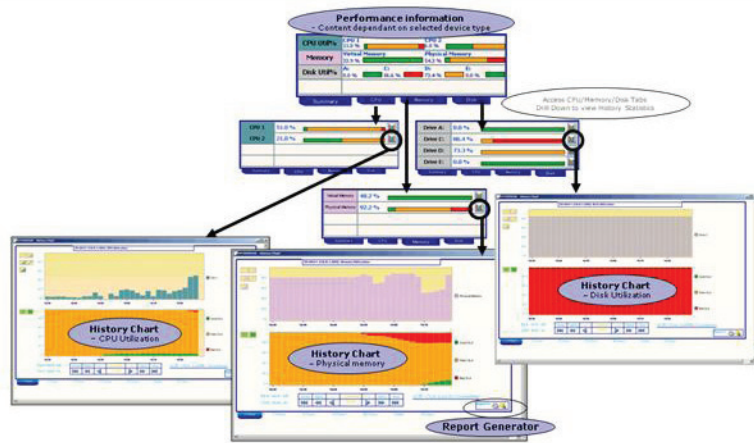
Performance information
- Content dependant on selected device type

CPU Util%
CPU 1
CPU 2
Memory
Virtual Memory
Physical Memory
Disk Util%
Summary
CPU
Memory
Disk

Access CPU/Memory/Disk Tabs
Drill Down to view History Statistics

CPU 1 53.0 %
CPU 2 21.0 %

Drive A: 0.0 %
Drive C: 86.4 %
Drive D: 73.3 %
Drive E: 0.0 %

Virtual Memory 48.2 %
Physical Memory 92.2 %

History Chart
- CPU Utilization

History Chart
- Physical memory

History Chart
- Disk Utilization

Report Generator